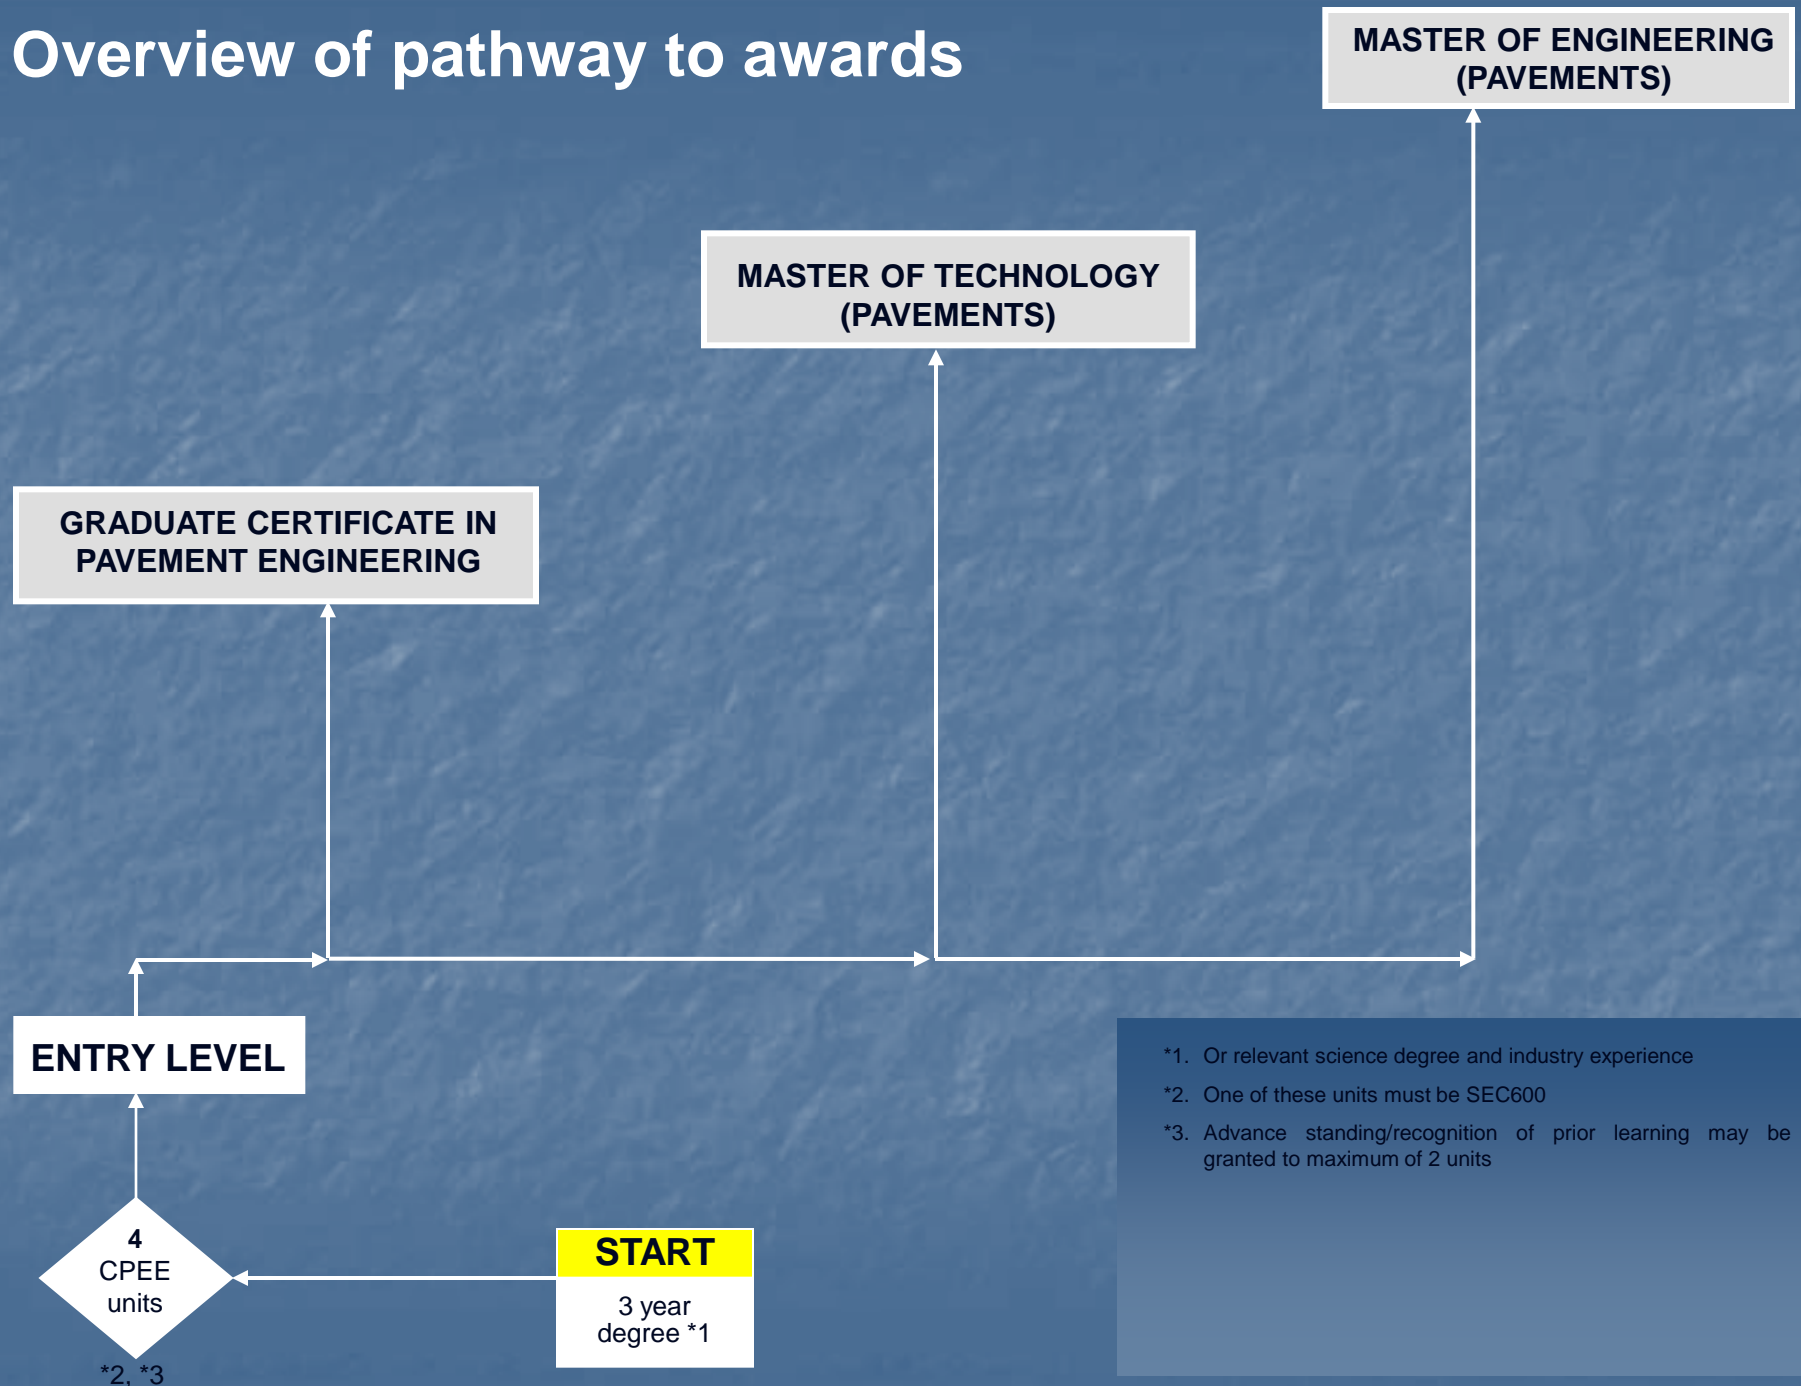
Overview of pathway to awards

MASTER OF ENGINEERING (PAVEMENTS)

MASTER OF TECHNOLOGY (PAVEMENTS)

GRADUATE CERTIFICATE IN PAVEMENT ENGINEERING

ENTRY LEVEL

4 CPEE units

*2, *3

START

3 year degree *1

*1. Or relevant science degree and industry experience

*2. One of these units must be SEC600

*3. Advance standing/recognition of prior learning may be granted to maximum of 2 units